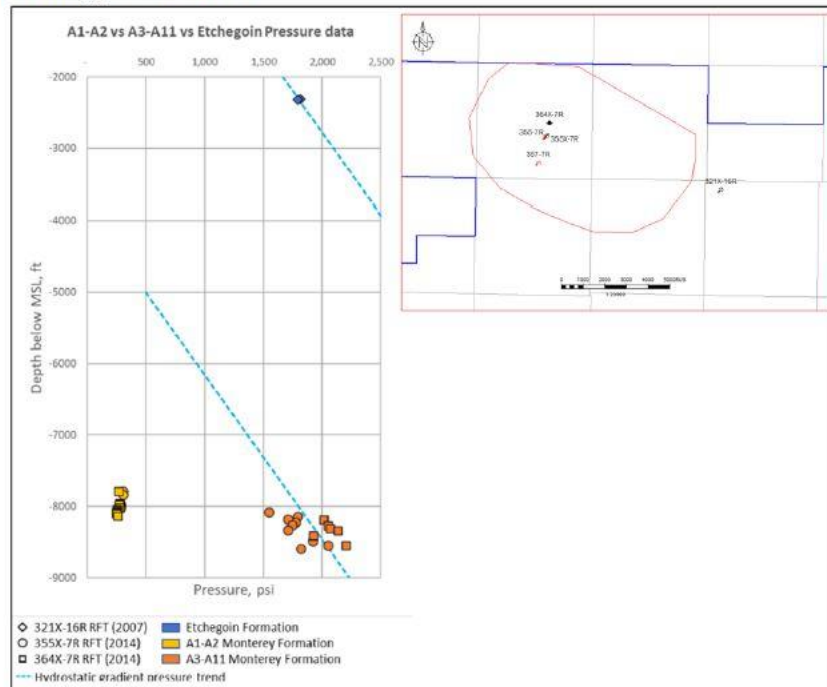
A1-A2 vs A3-A11 vs Etchegoin Pressure data

500 1,000 1,500 2,000 2,500

-2000
-3000
-4000
-5000
-6000
-7000
-8000
-9000

Depth below MSL, ft

Pressure, psi

N

364X-7R
350-7R
355X-7R
357-7R
321X-16R

◇ 321X-16R RFT (2007)
○ 355X-7R RFT (2014)
□ 364X-7R RFT (2014)
Etchegoin Formation
A1-A2 Monterey Formation
A3-A11 Monterey Formation
Hydrostatic gradient pressure trend